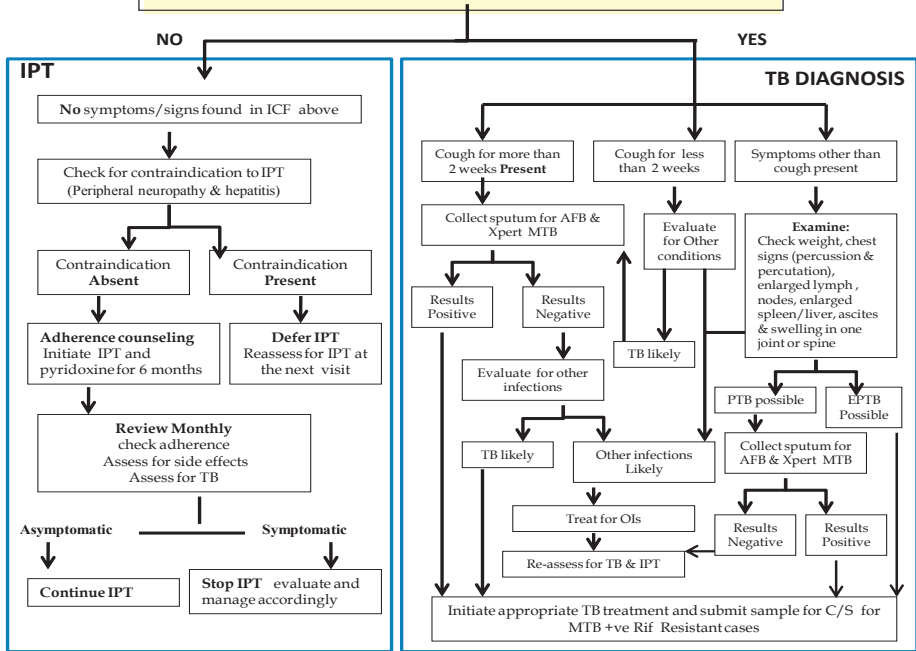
NO

YES

IPT

No symptoms/signs found in ICF above

Check for contraindication to IPT (Peripheral neuropathy & hepatitis)

Contraindication Absent

Contraindication Present

Adherence counseling Initiate IPT and pyridoxine for 6 months

Defer IPT Reassess for IPT at the next visit

Review Monthly check adherence Assess for side effects Assess for TB

Asymptomatic

Symptomatic

Continue IPT

Stop IPT evaluate and manage accordingly

TB DIAGNOSIS

Cough for more than 2 weeks Present

Cough for less than 2 weeks

Symptoms other than cough present

Collect sputum for AFB & Xpert MTB

Evaluate for Other conditions

Examine: Check weight, chest signs (percussion & percutation), enlarged lymph , nodes, enlarged spleen/liver, ascites & swelling in one joint or spine

Results Positive

Results Negative

TB likely

Evaluate for other infections

PTB possible

EPTB Possible

TB likely

Other infections Likely

Collect sputum for AFB & Xpert MTB

Treat for OIs

Results Negative

Results Positive

Re-assess for TB & IPT

Initiate appropriate TB treatment and submit sample for C/S for MTB +ve Rif Resistant cases